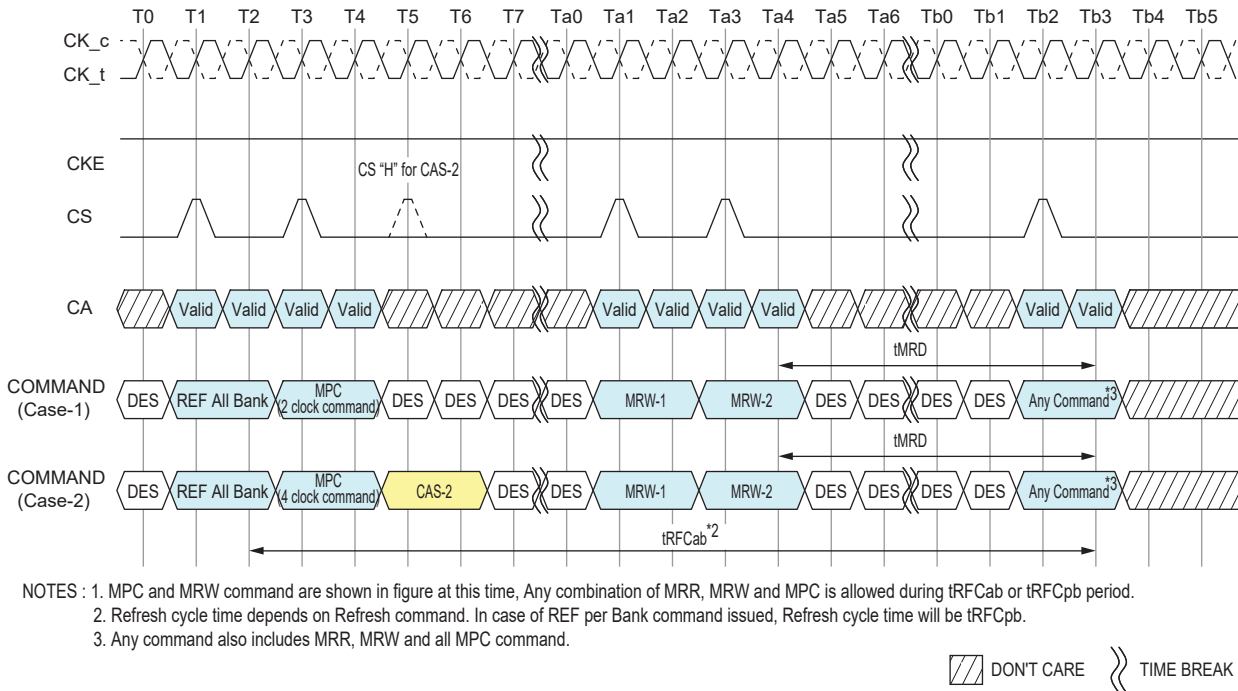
T0 T1 T2 T3 T4 T5 T6 T7 Ta0 Ta1 Ta2 Ta3 Ta4 Ta5 Ta6 Tb0 Tb1 Tb2 Tb3 Tb4 Tb5

CK_c
CK_t

CKE

CS "H" for CAS-2

CS

CA Valid Valid Valid Valid Valid Valid Valid Valid Valid Valid

tMRD

COMMAND (Case-1) DES REF All Bank MPC (2 clock command) DES DES DES DES MRW-1 MRW-2 DES DES DES DES Any Command$^{*3}$

tMRD

COMMAND (Case-2) DES REF All Bank MPC (4 clock command) CAS-2 DES DES MRW-1 MRW-2 DES DES DES DES Any Command$^{*3}$

tRFCab$^{*2}$

NOTES : 1. MPC and MRW command are shown in figure at this time, Any combination of MRR, MRW and MPC is allowed during tRFCab or tRFCpb period.
2. Refresh cycle time depends on Refresh command. In case of REF per Bank command issued, Refresh cycle time will be tRFCpb.
3. Any command also includes MRR, MRW and all MPC command.

DON'T CARE TIME BREAK